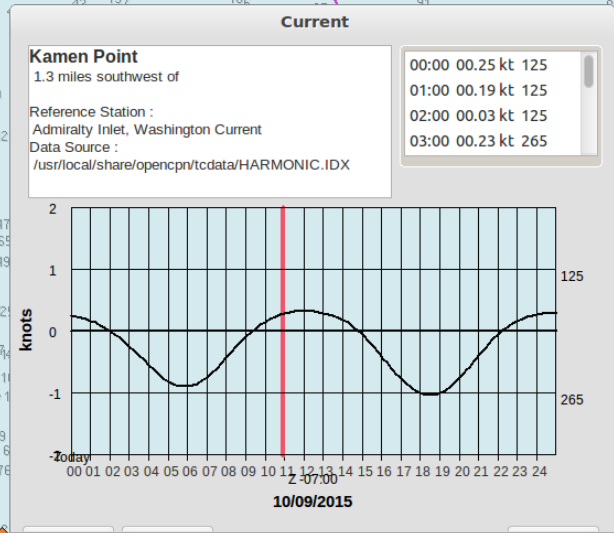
Current

Kamen Point
1.3 miles southwest of

Reference Station :
Admiralty Inlet, Washington Current
Data Source :
/usr/local/share/opencpn/tcdata/HARMONIC.IDX

00:00 00.25 kt 125
01:00 00.19 kt 125
02:00 00.03 kt 125
03:00 00.23 kt 265

2
1
0
-1
-2
knots
125
265
Today
00 01 02 03 04 05 06 07 08 09 10 11 12 13 14 15 16 17 18 19 20 21 22 23 24
Z -07:00
10/09/2015